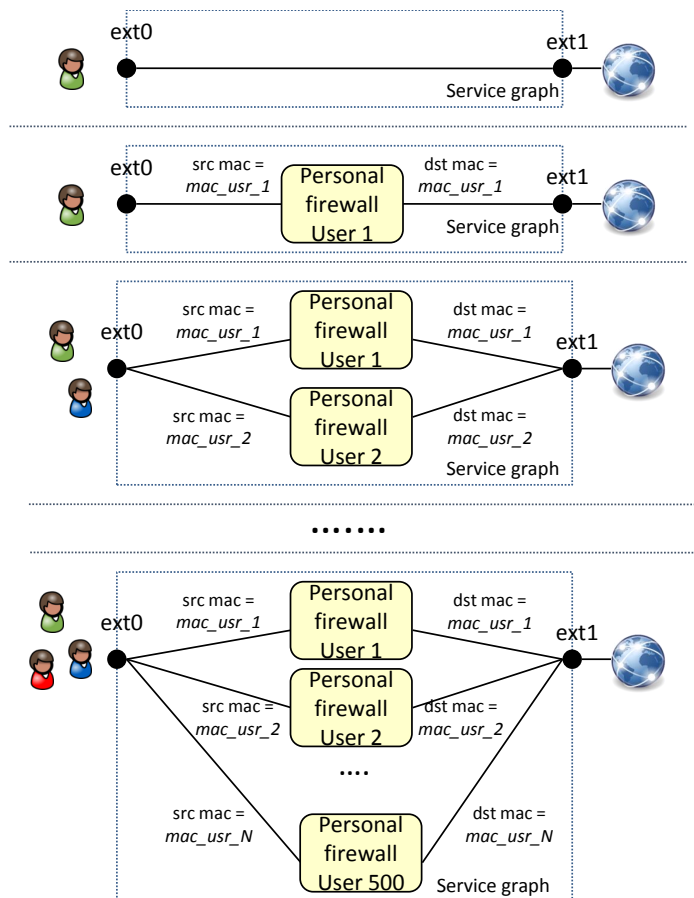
ext0
ext1
Service graph

ext0
src mac = *mac_usr_1*
Personal firewall User 1
dst mac = *mac_usr_1*
ext1
Service graph

ext0
src mac = *mac_usr_1*
Personal firewall User 1
dst mac = *mac_usr_1*
ext1
src mac = *mac_usr_2*
Personal firewall User 2
dst mac = *mac_usr_2*
Service graph

.......

ext0
src mac = *mac_usr_1*
Personal firewall User 1
dst mac = *mac_usr_1*
ext1
src mac = *mac_usr_2*
Personal firewall User 2
dst mac = *mac_usr_2*
....
src mac = *mac_usr_N*
Personal firewall User 500
dst mac = *mac_usr_N*
Service graph